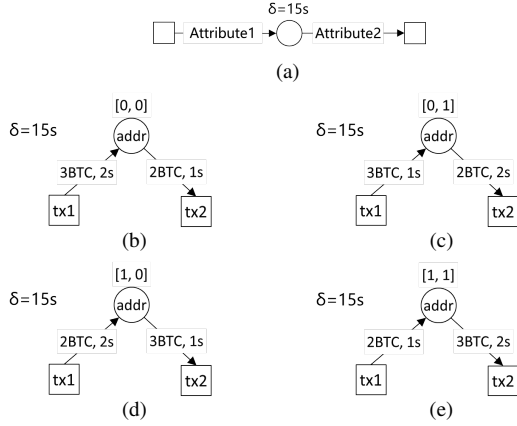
δ=15s

Attribute1

Attribute2

(a)

δ=15s

[0, 0]

addr

3BTC, 2s

2BTC, 1s

tx1

tx2

(b)

δ=15s

[0, 1]

addr

3BTC, 1s

2BTC, 2s

tx1

tx2

(c)

δ=15s

[1, 0]

addr

2BTC, 2s

3BTC, 1s

tx1

tx2

(d)

δ=15s

[1, 1]

addr

2BTC, 1s

3BTC, 2s

tx1

tx2

(e)